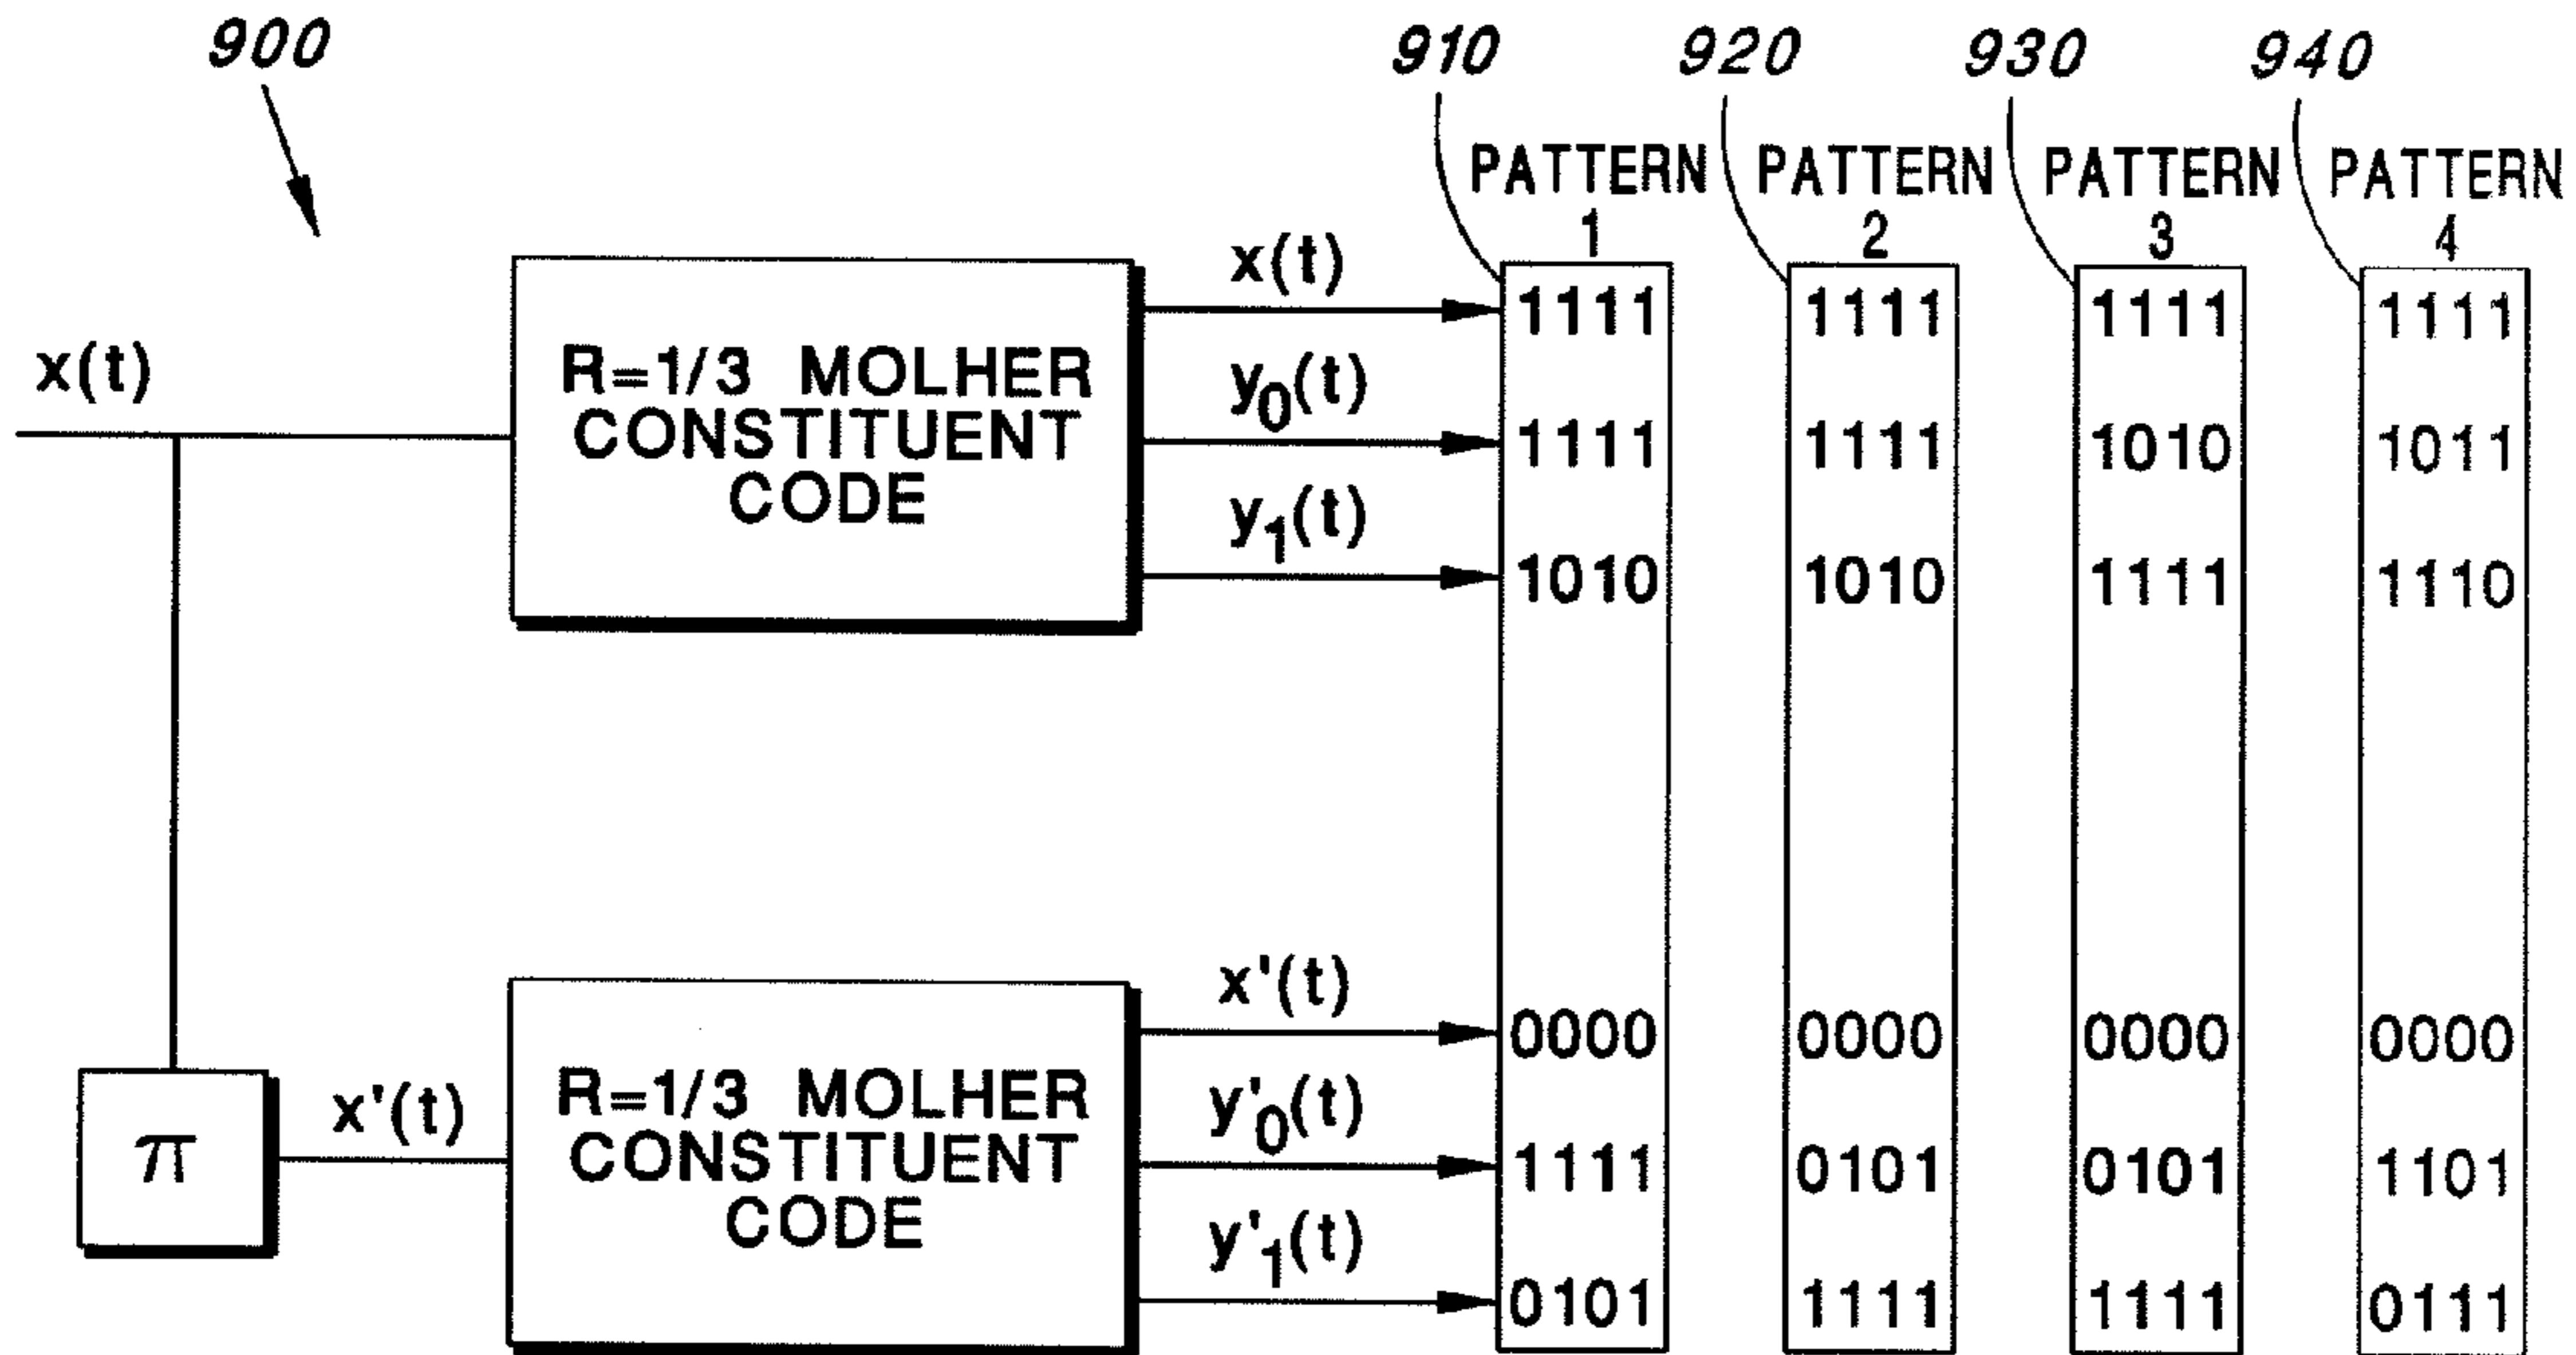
900

910 920 930 940

PATTERN 1 PATTERN 2 PATTERN 3 PATTERN 4

x(t)

R=1/3 MOLHER CONSTITUENT CODE

x(t)
$y_0(t)$
$y_1(t)$

| PATTERN 1 | PATTERN 2 | PATTERN 3 | PATTERN 4 |
|---|---|---|---|
| 1111 | 1111 | 1111 | 1111 |
| 1111 | 1111 | 1010 | 1011 |
| 1010 | 1010 | 1111 | 1110 |
| 0000 | 0000 | 0000 | 0000 |
| 1111 | 0101 | 0101 | 1101 |
| 0101 | 1111 | 1111 | 0111 |

$\pi$

x'(t)

R=1/3 MOLHER CONSTITUENT CODE

x'(t)
$y'_0(t)$
$y'_1(t)$